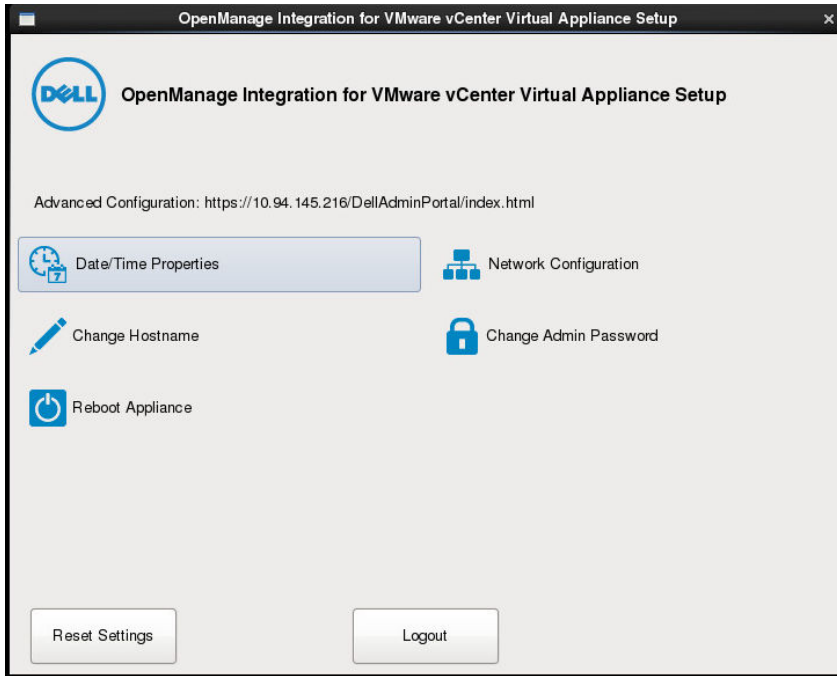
OpenManage Integration for VMware vCenter Virtual Appliance Setup

DELL

OpenManage Integration for VMware vCenter Virtual Appliance Setup

Advanced Configuration: https://10.94.145.216/DellAdminPortal/index.html

Date/Time Properties

Network Configuration

Change Hostname

Change Admin Password

Reboot Appliance

Reset Settings

Logout